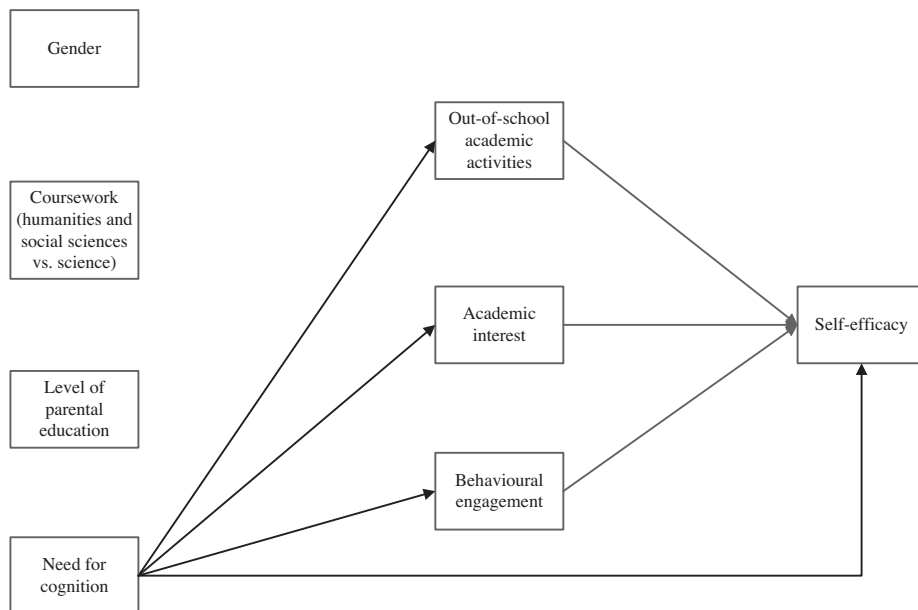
Gender

Coursework (humanities and social sciences vs. science)

Level of parental education

Need for cognition

Out-of-school academic activities

Academic interest

Behavioural engagement

Self-efficacy